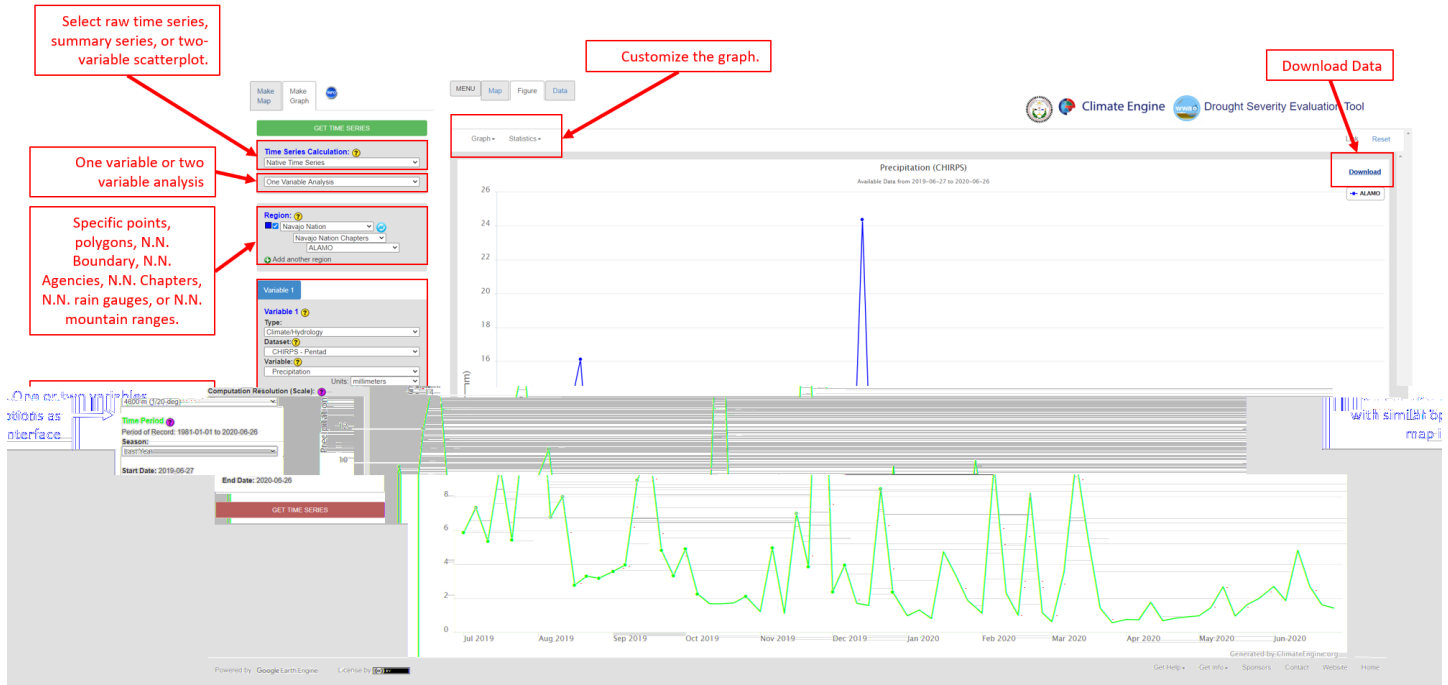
Select raw time series, summary series, or two-variable scatterplot.

One variable or two variable analysis

Specific points, polygons, N.N. Boundary, N.N. Agencies, N.N. Chapters, N.N. rain gauges, or N.N. mountain ranges.

Customize the graph.

Download Data

Make Map

Make Graph

GET TIME SERIES

Time Series Calculation:

Native Time Series

One Variable Analysis

Region:

Navajo Nation

Navajo Nation Chapters

ALAMO

Add another region

Variable 1

Variable 1

Type:

Climate/Hydrology

Dataset:

CHIRPS - Pentad

Variable:

Precipitation

Units: millimeters

Computation Resolution (Scale):

4800 m (1/20-deg)

Time Period

Period of Record: 1981-01-01 to 2020-06-26

Season:

Last Year

Start Date: 2019-06-27

End Date: 2020-06-26

GET TIME SERIES

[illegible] One or two variables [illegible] options as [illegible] interface

with similar op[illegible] map i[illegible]

MENU

Map

Figure

Data

Climate Engine

Drought Severity Evaluation Tool

Graph

Statistics

Reset

Precipitation (CHIRPS)

Available Data from 2019-06-27 to 2020-06-26

Download

ALAMO

26

24

22

20

18

16

8

6

4

2

0

Jul 2019

Aug 2019

Sep 2019

Oct 2019

Nov 2019

Dec 2019

Jan 2020

Feb 2020

Mar 2020

Apr 2020

May 2020

Jun 2020

Generated by ClimateEngine.org

Powered by Google Earth Engine

License by

Get Help

Get Info

Sponsors

Contact

Website

Home